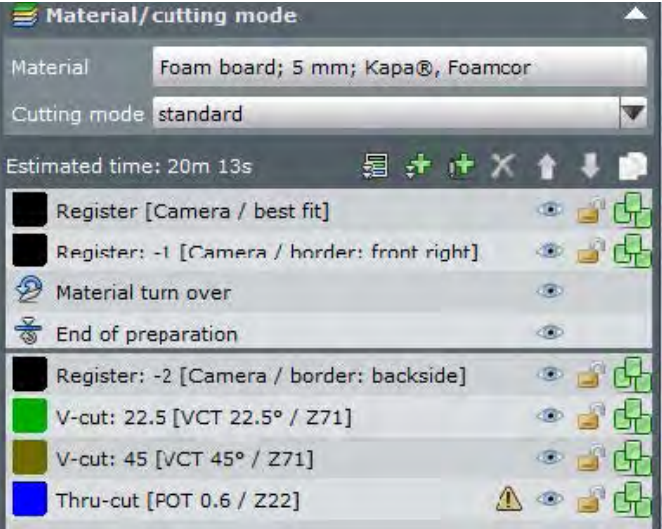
Material/cutting mode

Material Foam board; 5 mm; Kapa®, Foamcor

Cutting mode standard

Estimated time: 20m 13s

Register [Camera / best fit]

Register: -1 [Camera / border: front right]

Material turn over

End of preparation

Register: -2 [Camera / border: backside]

V-cut: 22.5 [VCT 22.5° / Z71]

V-cut: 45 [VCT 45° / Z71]

Thru-cut [POT 0.6 / Z22]